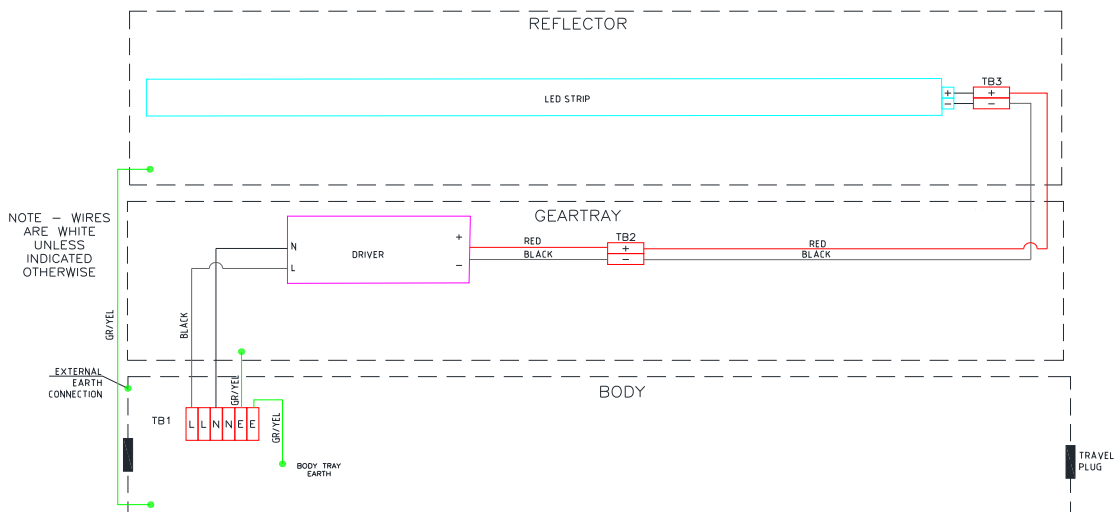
REFLECTOR

LED STRIP

+
−

TB3
+
−

NOTE – WIRES ARE WHITE UNLESS INDICATED OTHERWISE

GEARTRAY

N
L
DRIVER
+
−

RED
BLACK

TB2
+
−

RED
BLACK

GR/YEL

BLACK

EXTERNAL EARTH CONNECTION

BODY

GR/YEL

TB1
L L N N E E

GR/YEL

BODY TRAY EARTH

TRAVEL PLUG